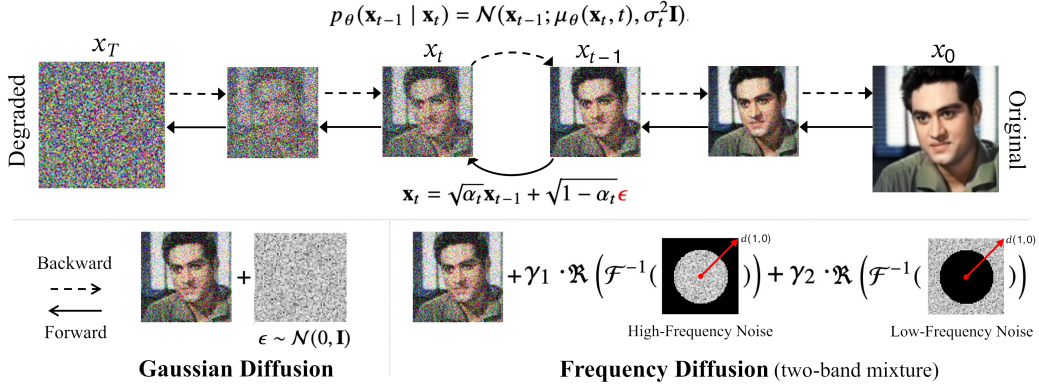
$p_\theta(\mathbf{x}_{t-1} \mid \mathbf{x}_t) = \mathcal{N}(\mathbf{x}_{t-1}; \mu_\theta(\mathbf{x}_t, t), \sigma_t^2\mathbf{I})$.

$x_T$

$x_t$

$x_{t-1}$

$x_0$

Degraded

Original

$\mathbf{x}_t = \sqrt{\alpha_t}\mathbf{x}_{t-1} + \sqrt{1-\alpha_t}\epsilon$

Backward

Forward

+

$\epsilon \sim \mathcal{N}(0, \mathbf{I})$

Gaussian Diffusion

$+\gamma_1 \cdot \Re\left(\mathcal{F}^{-1}(\quad)\right) + \gamma_2 \cdot \Re\left(\mathcal{F}^{-1}(\quad)\right)$

$d(1,0)$

$d(1,0)$

High-Frequency Noise

Low-Frequency Noise

Frequency Diffusion (two-band mixture)